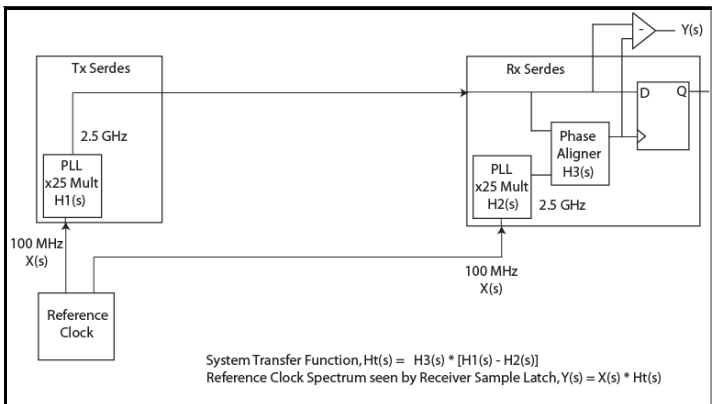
- Y(s)

Tx Serdes

Rx Serdes

D Q

2.5 GHz

Phase Aligner H3(s)

PLL x25 Mult H1(s)

PLL x25 Mult H2(s)

2.5 GHz

100 MHz X(s)

100 MHz X(s)

Reference Clock

System Transfer Function, Ht(s) = H3(s) * [H1(s) - H2(s)]
Reference Clock Spectrum seen by Receiver Sample Latch, Y(s) = X(s) * Ht(s)